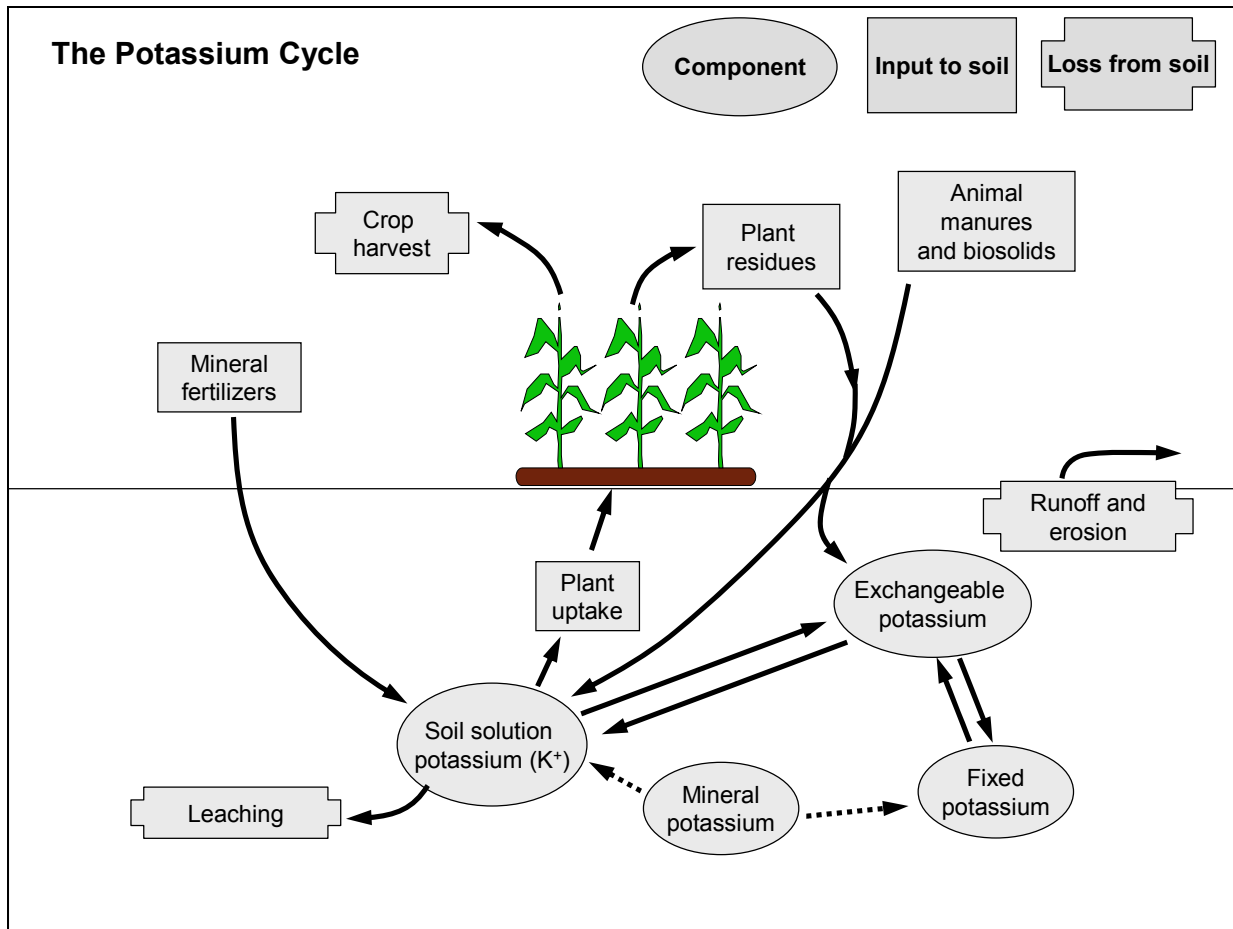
The Potassium Cycle

Component

Input to soil

Loss from soil

Crop harvest

Plant residues

Animal manures and biosolids

Mineral fertilizers

Runoff and erosion

Plant uptake

Exchangeable potassium

Soil solution potassium ($K^+$)

Fixed potassium

Leaching

Mineral potassium